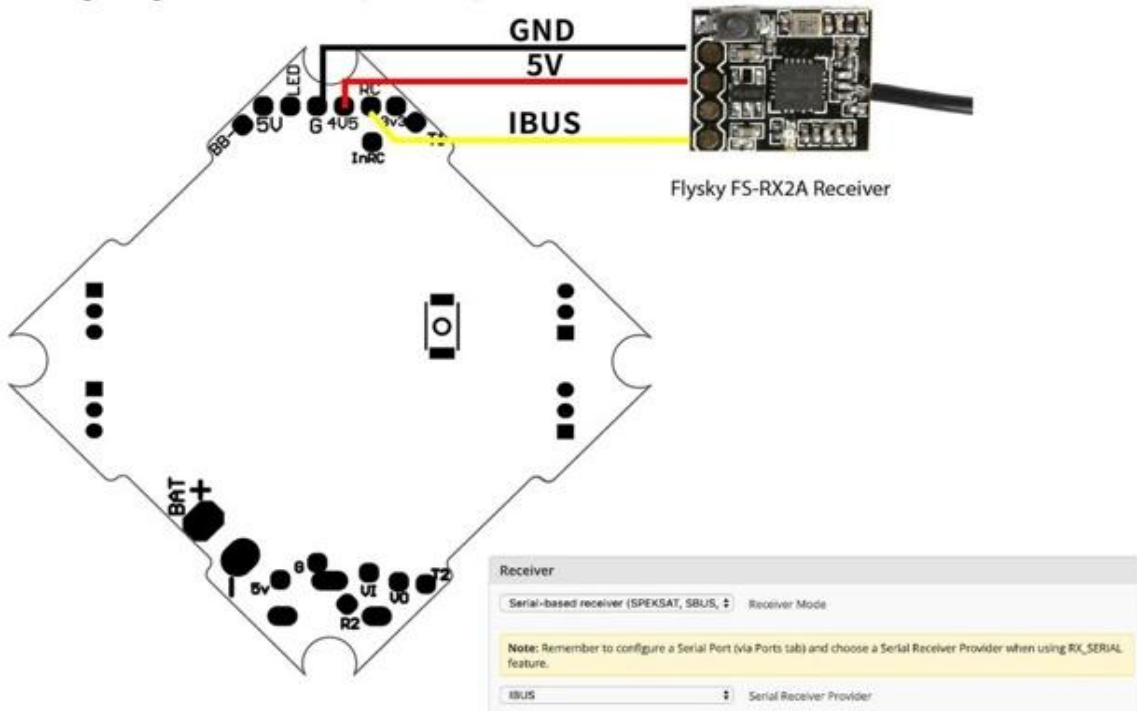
GND

5V

IBUS

Flysky FS-RX2A Receiver

LED

BB-

5V

G

4V5

RC

3v3

T1

InRC

BAT

+

5v

G

VI

VO

T2

R2

Receiver

Serial-based receiver (SPEKSAT, SBUS,

Receiver Mode

Note: Remember to configure a Serial Port (via Ports tab) and choose a Serial Receiver Provider when using RX_SERIAL feature.

IBUS

Serial Receiver Provider